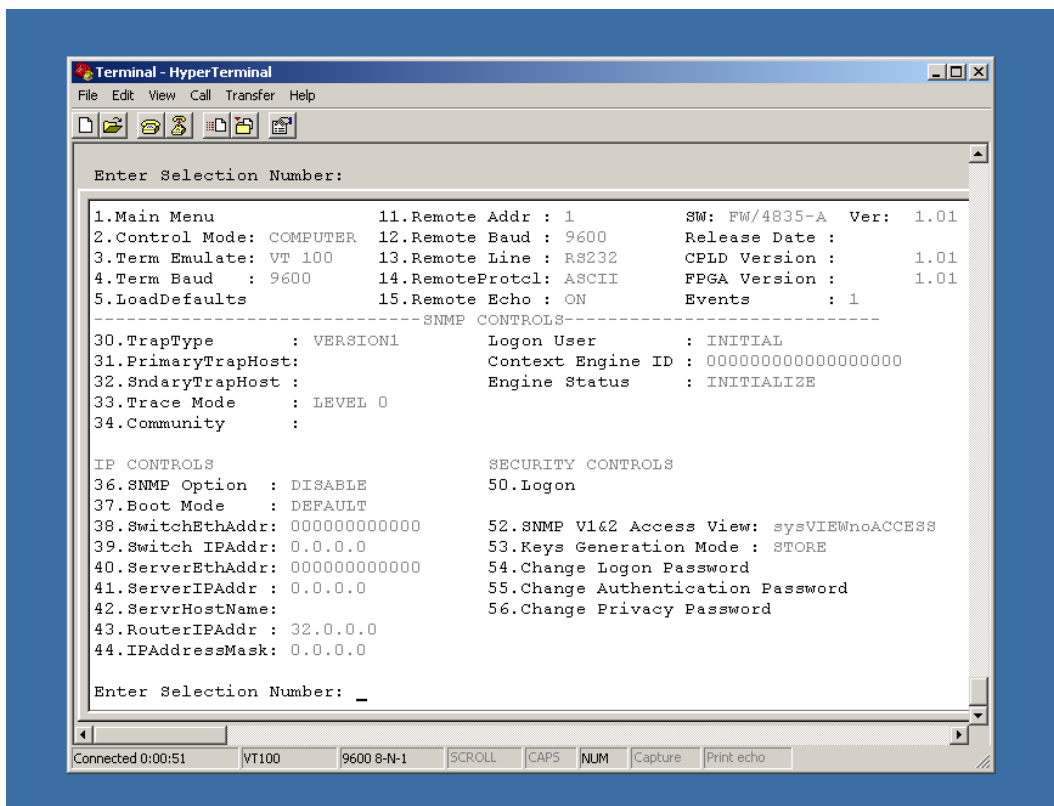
Terminal - HyperTerminal

File Edit View Call Transfer Help

Enter Selection Number:

1.Main Menu 11.Remote Addr : 1 SW: FW/4835-A Ver: 1.01
2.Control Mode: COMPUTER 12.Remote Baud : 9600 Release Date :
3.Term Emulate: VT 100 13.Remote Line : RS232 CPLD Version : 1.01
4.Term Baud : 9600 14.RemoteProtcl: ASCII FPGA Version : 1.01
5.LoadDefaults 15.Remote Echo : ON Events : 1

------------------------------SNMP CONTROLS------------------------------

30.TrapType : VERSION1 Logon User : INITIAL
31.PrimaryTrapHost: Context Engine ID : 000000000000000000
32.SndaryTrapHost : Engine Status : INITIALIZE
33.Trace Mode : LEVEL 0
34.Community :

IP CONTROLS SECURITY CONTROLS
36.SNMP Option : DISABLE 50.Logon
37.Boot Mode : DEFAULT
38.SwitchEthAddr: 000000000000 52.SNMP V1&2 Access View: sysVIEWnoACCESS
39.Switch IPAddr: 0.0.0.0 53.Keys Generation Mode : STORE
40.ServerEthAddr: 000000000000 54.Change Logon Password
41.ServerIPAddr : 0.0.0.0 55.Change Authentication Password
42.ServrHostName: 56.Change Privacy Password
43.RouterIPAddr : 32.0.0.0
44.IPAddressMask: 0.0.0.0

Enter Selection Number: _

Connected 0:00:51 VT100 9600 8-N-1 SCROLL CAPS NUM Capture Print echo